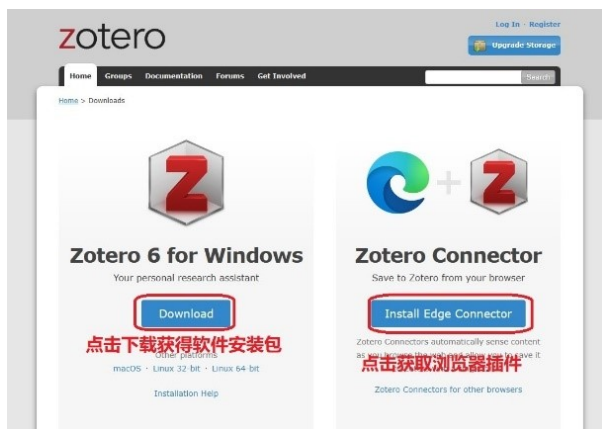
zotero

Log In · Register

Upgrade Storage

Home Groups Documentation Forums Get Involved

Search

Home > Downloads

Z

Zotero 6 for Windows

Your personal research assistant

Download

点击下载获得软件安装包

Other platforms

macOS · Linux 32-bit · Linux 64-bit

Installation Help

Z

Zotero Connector

Save to Zotero from your browser

Install Edge Connector

Zotero Connectors automatically sense content as you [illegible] save it

点击获取浏览器插件

Zotero Connectors for other browsers